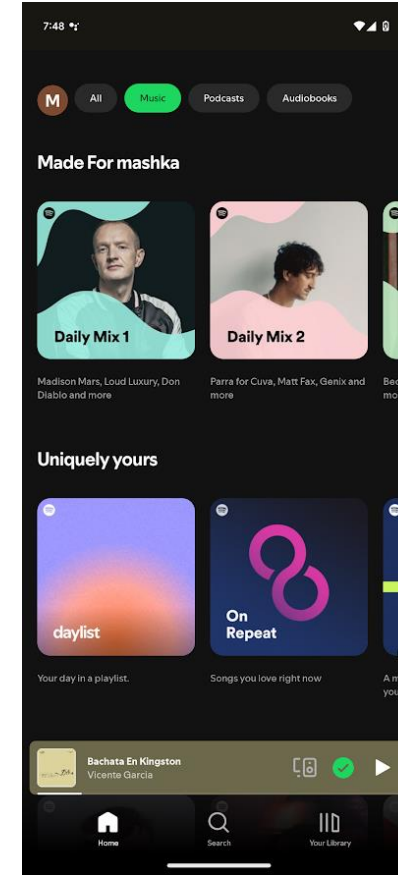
7:48

M All Music Podcasts Audiobooks

Made For mashka

Daily Mix 1
Madison Mars, Loud Luxury, Don Diablo and more

Daily Mix 2
Parra for Cuva, Matt Fax, Genix and more

Bec
mo

Uniquely yours

daylist
Your day in a playlist.

On Repeat
Songs you love right now

A m
you

Bachata En Kingston
Vicente García

Home Search Your Library